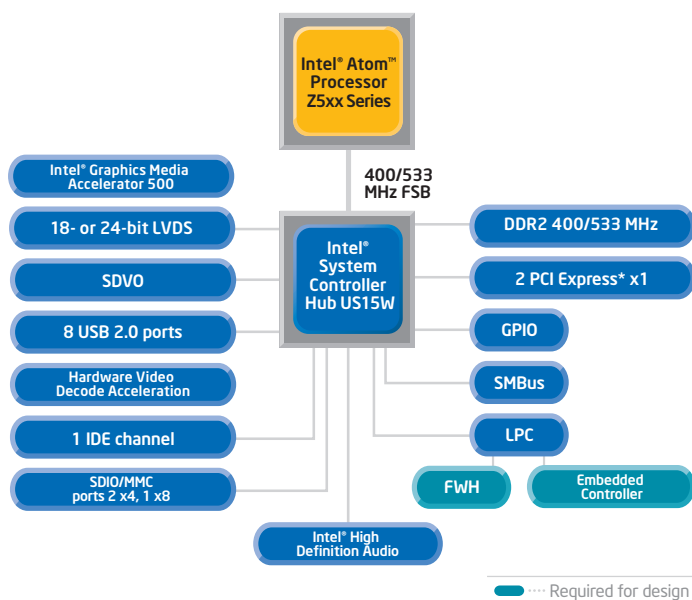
Intel® Atom™ Processor Z5xx Series

400/533 MHz FSB

Intel® Graphics Media Accelerator 500

18- or 24-bit LVDS

SDVO

8 USB 2.0 ports

Hardware Video Decode Acceleration

1 IDE channel

SDIO/MMC ports 2 x4, 1 x8

Intel® System Controller Hub US15W

DDR2 400/533 MHz

2 PCI Express* x1

GPIO

SMBus

LPC

FWH

Embedded Controller

Intel® High Definition Audio

Required for design